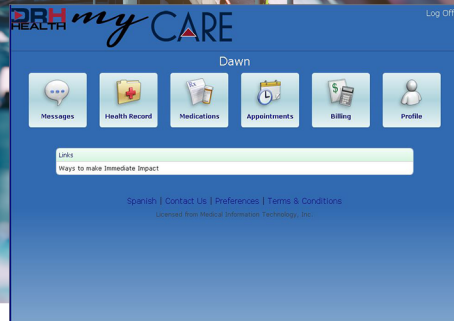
DRH HEALTH my CARE

Log Off

Dawn

Messages

Health Record

Medications

Appointments

Billing

Profile

Links

Ways to make Immediate Impact

Spanish | Contact Us | Preferences | Terms & Conditions

Licensed from Medical Information Technology, Inc.